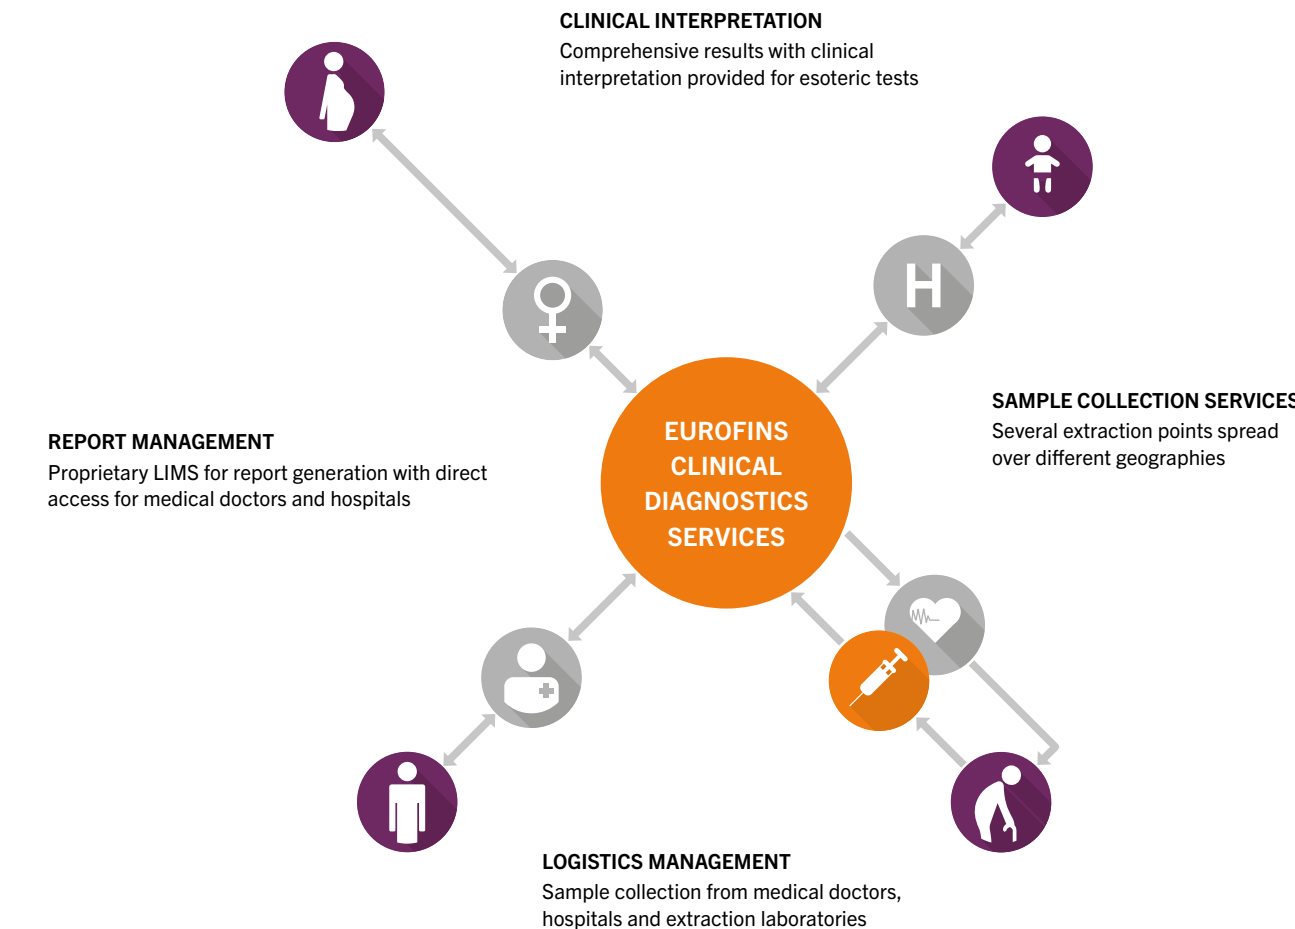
CLINICAL INTERPRETATION
Comprehensive results with clinical interpretation provided for esoteric tests

H

SAMPLE COLLECTION SERVICES
Several extraction points spread over different geographies

REPORT MANAGEMENT
Proprietary LIMS for report generation with direct access for medical doctors and hospitals

EUROFINS CLINICAL DIAGNOSTICS SERVICES

LOGISTICS MANAGEMENT
Sample collection from medical doctors, hospitals and extraction laboratories